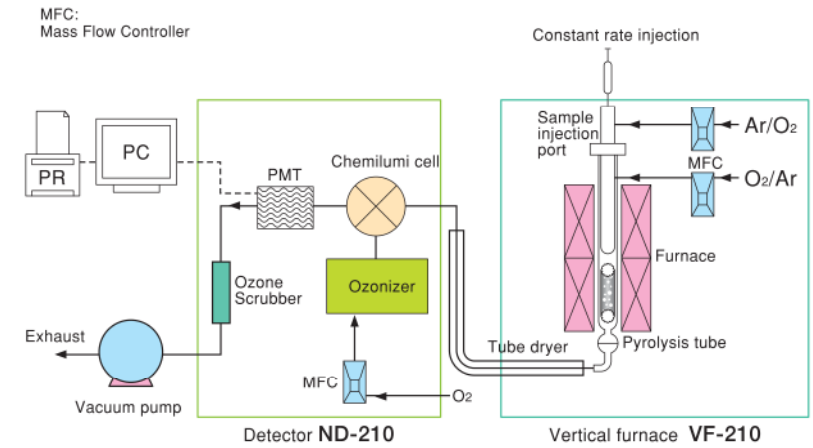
MFC:
Mass Flow Controller

Constant rate injection

PR

PC

PMT

Chemilumi cell

Sample injection port

MFC

Ar/$O_2$

$O_2$/Ar

Furnace

Ozone Scrubber

Ozonizer

Exhaust

Tube dryer

Pyrolysis tube

MFC

$O_2$

Vacuum pump

Detector **ND-210**

Vertical furnace **VF-210**